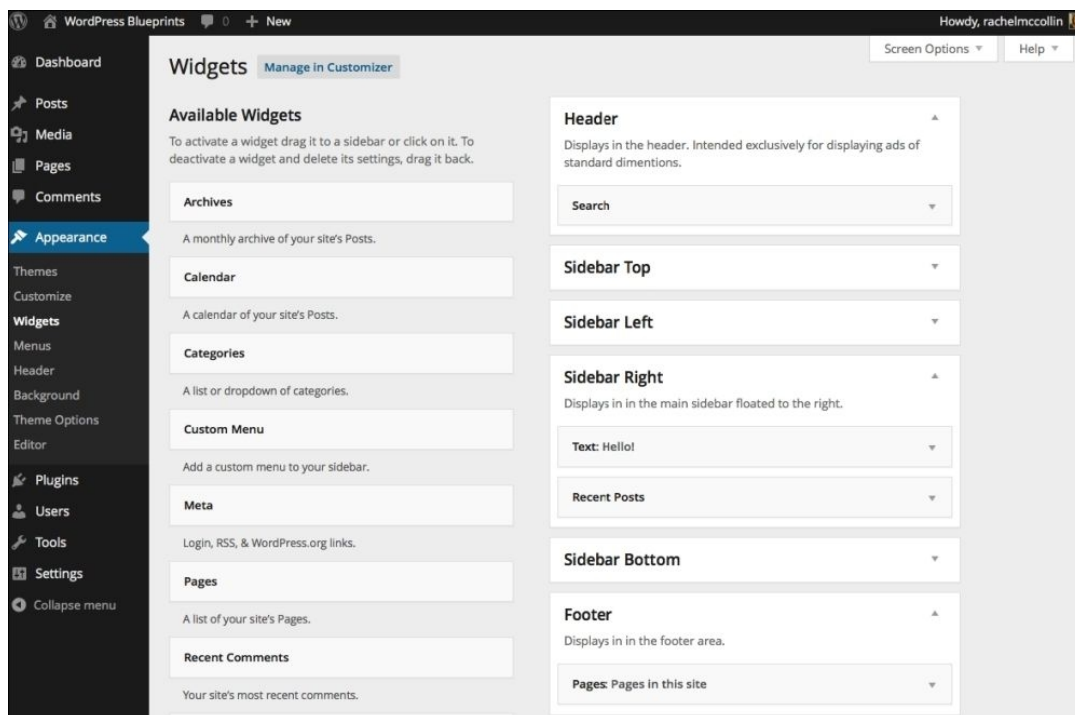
WordPress Blueprints 0 + New
Howdy, rachelmccollin

Screen Options ▾ Help ▾

Dashboard
Posts
Media
Pages
Comments
Appearance
Themes
Customize
Widgets
Menus
Header
Background
Theme Options
Editor
Plugins
Users
Tools
Settings
Collapse menu

Widgets Manage in Customizer

Available Widgets

To activate a widget drag it to a sidebar or click on it. To deactivate a widget and delete its settings, drag it back.

Archives

A monthly archive of your site's Posts.

Calendar

A calendar of your site's Posts.

Categories

A list or dropdown of categories.

Custom Menu

Add a custom menu to your sidebar.

Meta

Login, RSS, & WordPress.org links.

Pages

A list of your site's Pages.

Recent Comments

Your site's most recent comments.

Header

Displays in the header. Intended exclusively for displaying ads of standard dimentions.

Search

Sidebar Top

Sidebar Left

Sidebar Right

Displays in in the main sidebar floated to the right.

Text: Hello!

Recent Posts

Sidebar Bottom

Footer

Displays in in the footer area.

Pages: Pages in this site